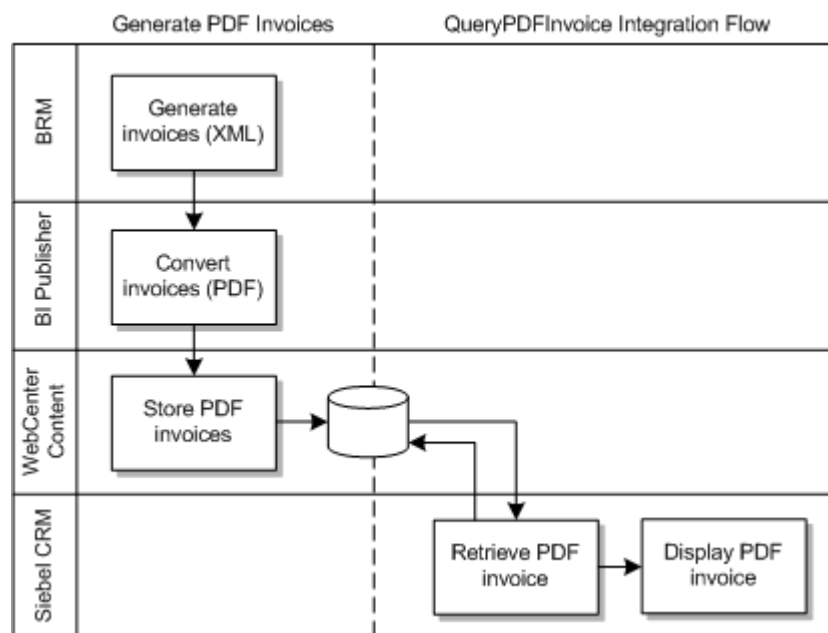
Generate PDF Invoices

QueryPDFInvoice Integration Flow

BRM

Generate invoices (XML)

BI Publisher

Convert invoices (PDF)

WebCenter Content

Store PDF invoices

Siebel CRM

Retrieve PDF invoice

Display PDF invoice